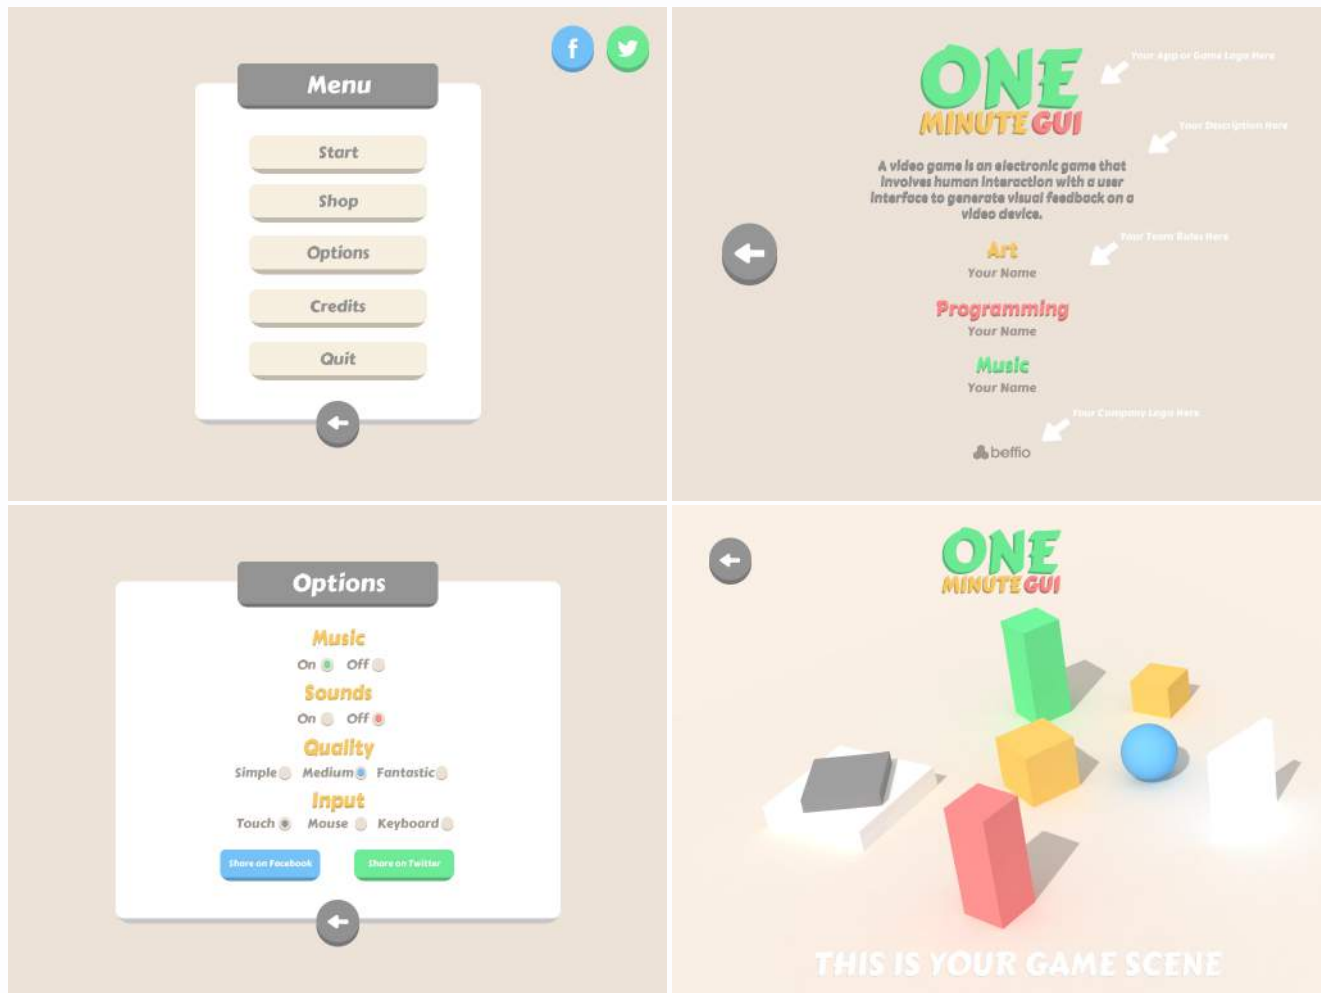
Menu

Start

Shop

Options

Credits

Quit

ONE
MINUTE GUI

Your App or Game Logo Here

Your Description Here

A video game is an electronic game that involves human interaction with a user interface to generate visual feedback on a video device.

Art
Your Name

Your Team Roles Here

Programming
Your Name

Music
Your Name

Your Company Logo Here

beffio

Options

Music
On Off

Sounds
On Off

Quality
Simple Medium Fantastic

Input
Touch Mouse Keyboard

Share on Facebook

Share on Twitter

ONE
MINUTE GUI

THIS IS YOUR GAME SCENE